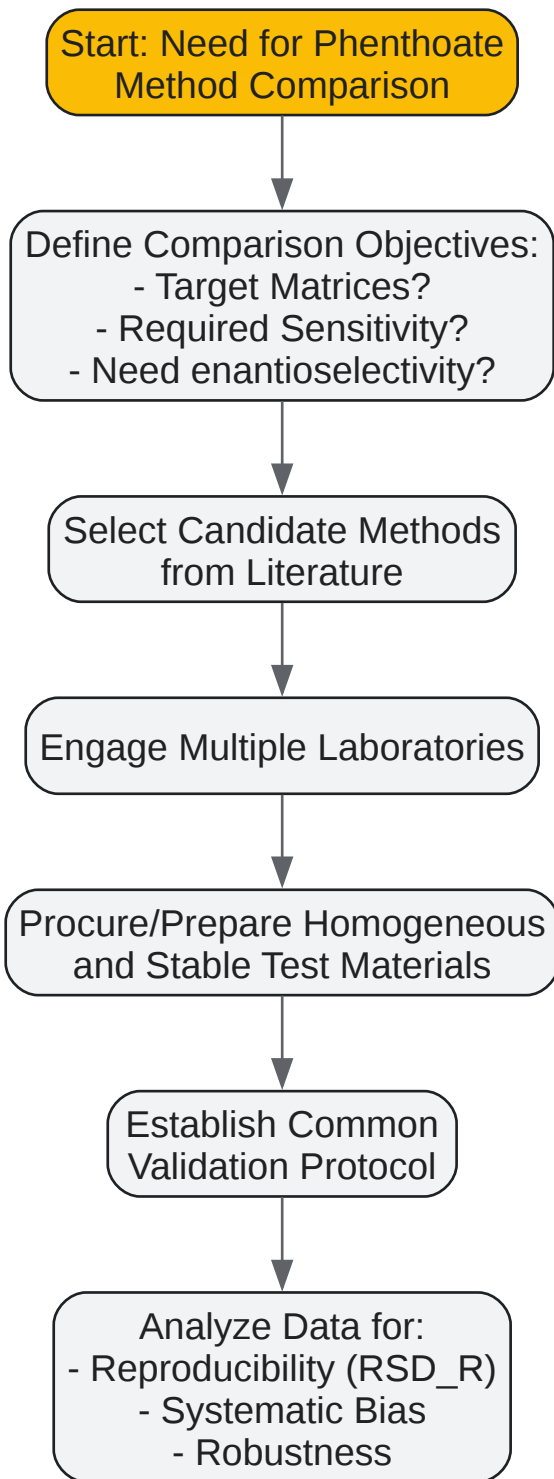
Start: Need for Phenthoate Method Comparison

Define Comparison Objectives:
- Target Matrices?
- Required Sensitivity?
- Need enantioselectivity?

Select Candidate Methods from Literature

Engage Multiple Laboratories

Procure/Prepare Homogeneous and Stable Test Materials

Establish Common Validation Protocol

Analyze Data for:
- Reproducibility (RSD_R)
- Systematic Bias
- Robustness